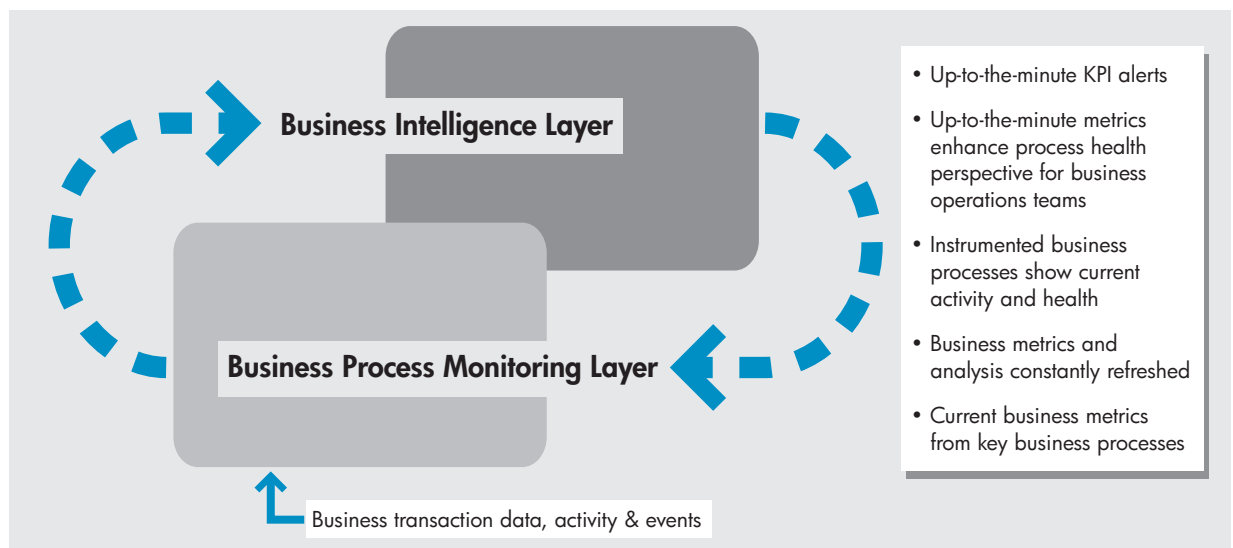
Business Intelligence Layer

Business Process Monitoring Layer

Business transaction data, activity & events

- Up-to-the-minute KPI alerts
- Up-to-the-minute metrics enhance process health perspective for business operations teams
- Instrumented business processes show current activity and health
- Business metrics and analysis constantly refreshed
- Current business metrics from key business processes